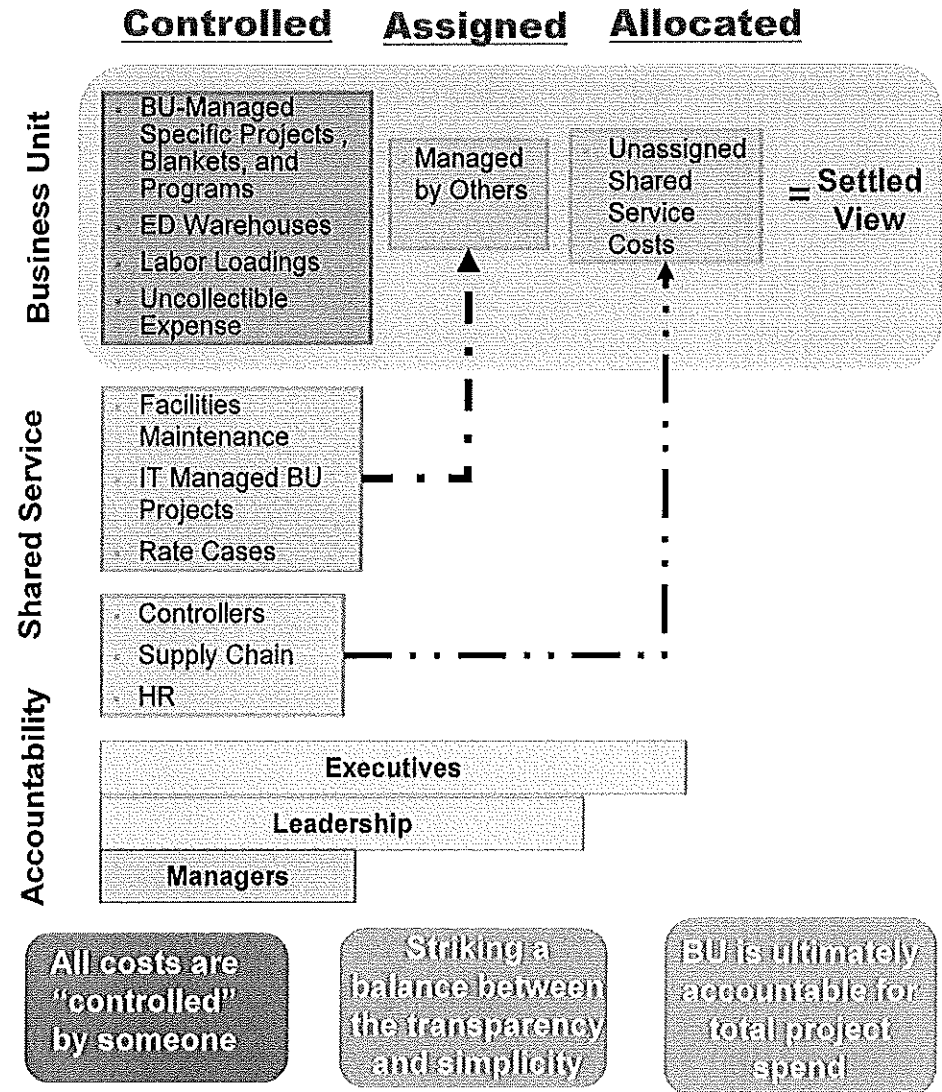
Controlled Assigned Allocated

Business Unit

BU-Managed Specific Projects, Blankets, and Programs
ED Warehouses
Labor Loadings
Uncollectible Expense

Managed by Others

Unassigned Shared Service Costs

= Settled View

Shared Service

Facilities Maintenance
IT Managed BU Projects
Rate Cases

Controllers
Supply Chain
HR

Accountability

Executives

Leadership

Managers

All costs are "controlled" by someone

Striking a balance between the transparency and simplicity

BU is ultimately accountable for total project spend